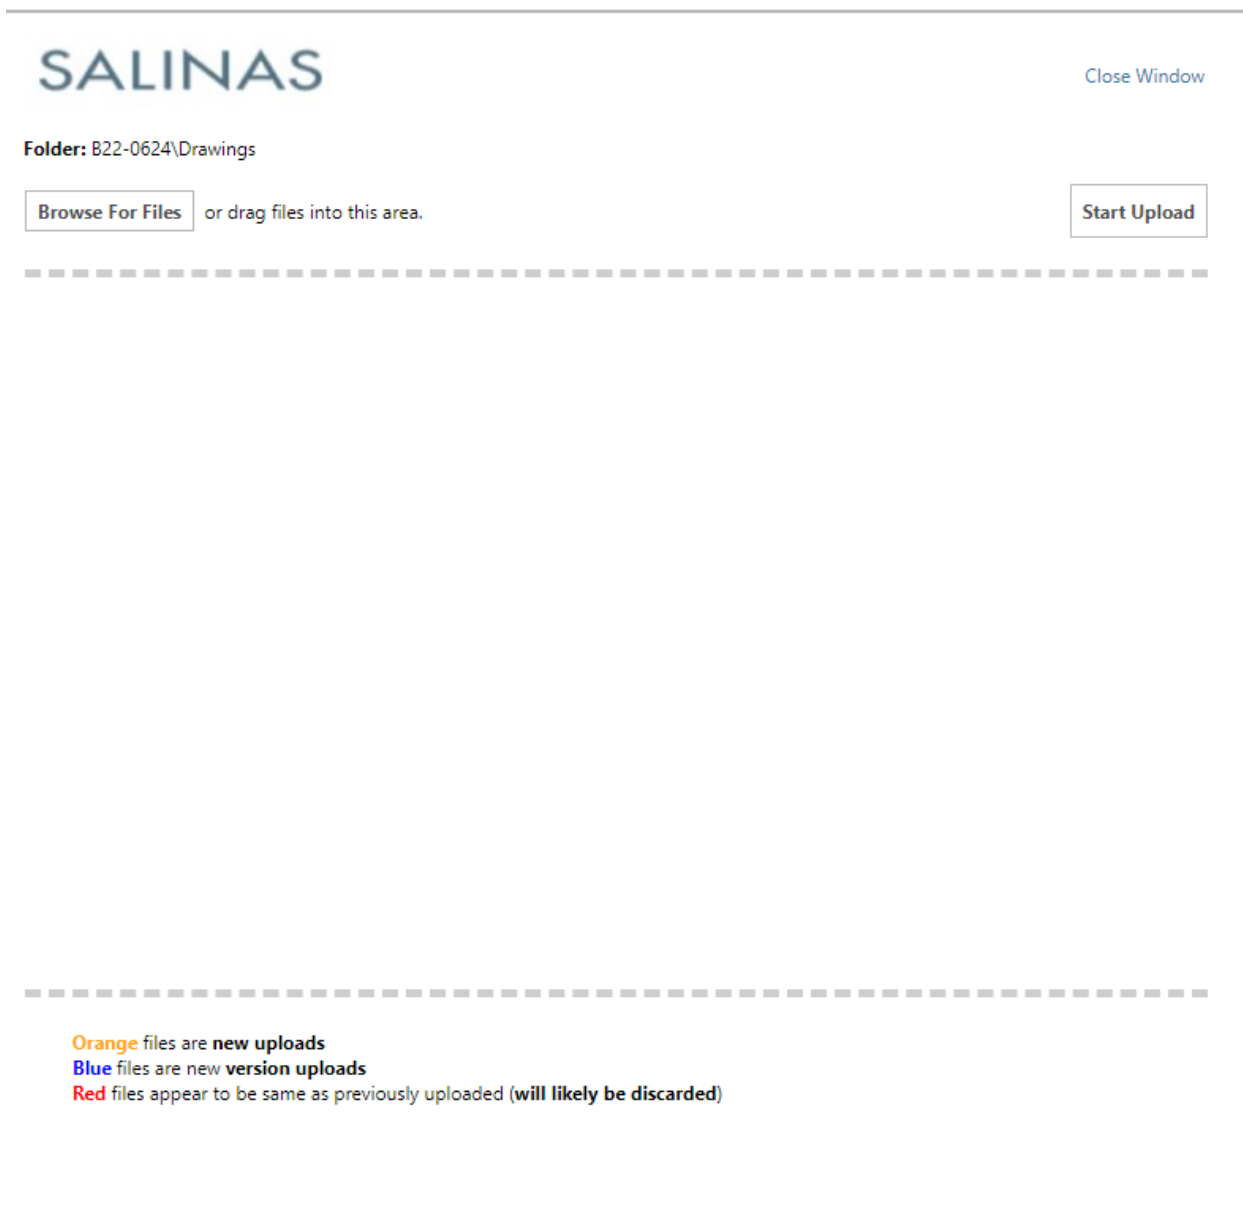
SALINAS

Close Window

Folder: B22-0624\Drawings

Browse For Files or drag files into this area.

Start Upload

Orange files are new uploads
Blue files are new version uploads
Red files appear to be same as previously uploaded (will likely be discarded)